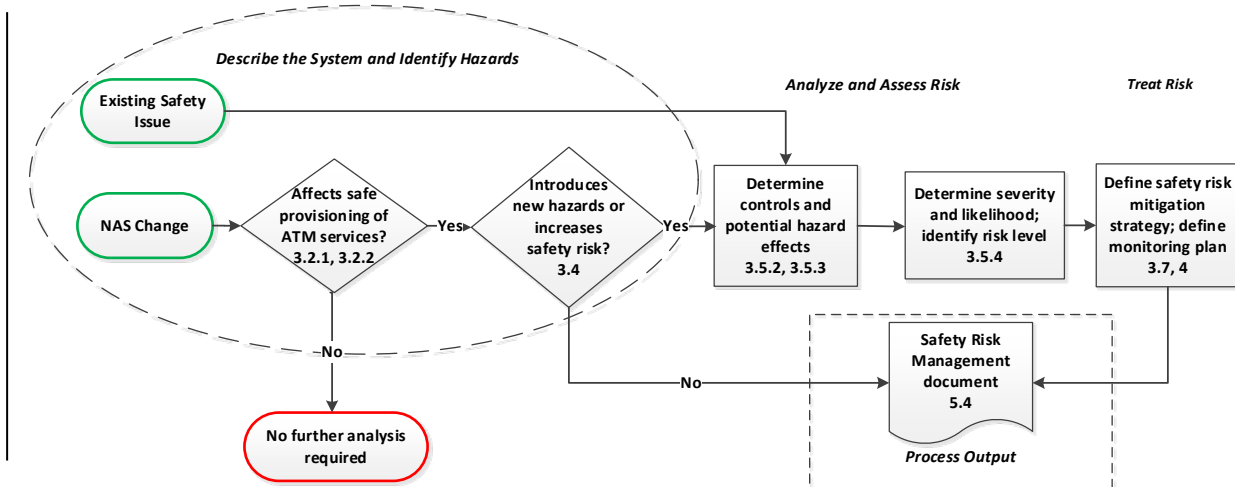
Describe the System and Identify Hazards

Analyze and Assess Risk

Treat Risk

Existing Safety Issue

NAS Change

Affects safe provisioning of ATM services? 3.2.1, 3.2.2

Yes

Introduces new hazards or increases safety risk? 3.4

Yes

Determine controls and potential hazard effects 3.5.2, 3.5.3

Determine severity and likelihood; identify risk level 3.5.4

Define safety risk mitigation strategy; define monitoring plan 3.7, 4

No

No

Safety Risk Management document 5.4

No further analysis required

Process Output